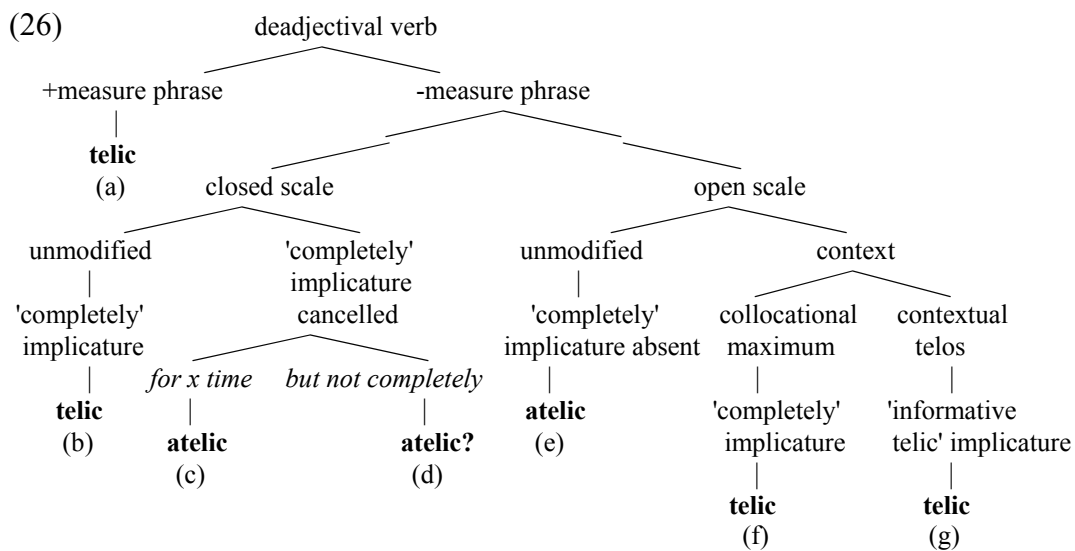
(26)

deadjectival verb

+measure phrase

telic
(a)

-measure phrase

closed scale

unmodified

'completely' implicature

telic
(b)

'completely' implicature cancelled

*for x time*

atelic
(c)

*but not completely*

atelic?
(d)

open scale

unmodified

'completely' implicature absent

atelic
(e)

context

collocational maximum

'completely' implicature

telic
(f)

contextual telos

'informative telic' implicature

telic
(g)